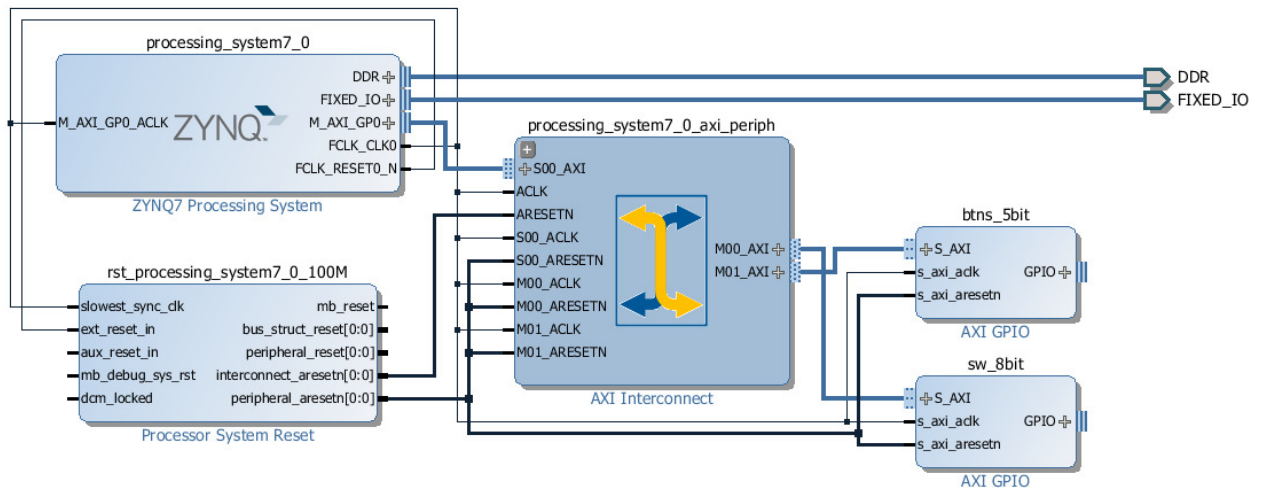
processing_system7_0

M_AXI_GP0_ACLK

ZYNQ

DDR
FIXED_IO
M_AXI_GP0
FCLK_CLK0
FCLK_RESET0_N

ZYNQ7 Processing System

DDR
FIXED_IO

processing_system7_0_axi_periph

S00_AXI
ACLK
ARESETN
S00_ACLK
S00_ARESETN
M00_ACLK
M00_ARESETN
M01_ACLK
M01_ARESETN

M00_AXI
M01_AXI

AXI Interconnect

rst_processing_system7_0_100M

slowest_sync_clk
ext_reset_in
aux_reset_in
mb_debug_sys_rst
dcm_locked

mb_reset
bus_struct_reset[0:0]
peripheral_reset[0:0]
interconnect_aresetn[0:0]
peripheral_aresetn[0:0]

Processor System Reset

btns_5bit

S_AXI
s_axi_aclk
s_axi_aresetn

GPIO

AXI GPIO

sw_8bit

S_AXI
s_axi_aclk
s_axi_aresetn

GPIO

AXI GPIO